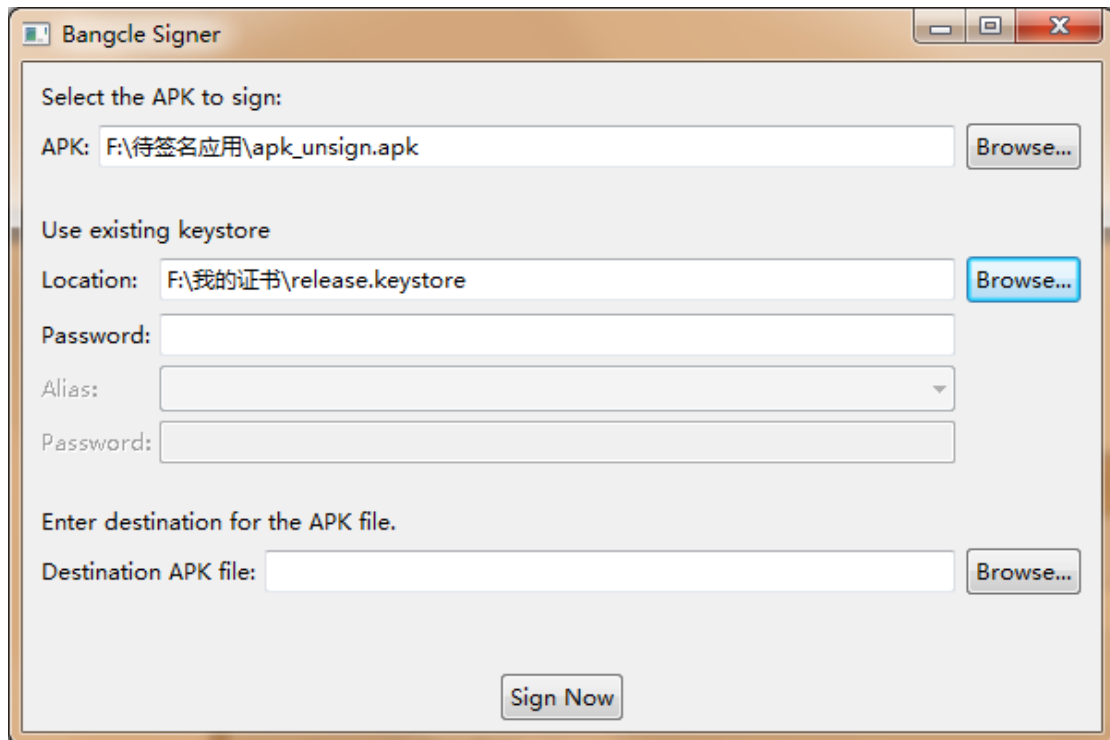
Bangcle Signer

Select the APK to sign:

APK: F:\待签名应用\apk_unsign.apk Browse...

Use existing keystore

Location: F:\我的证书\release.keystore Browse...

Password:

Alias:

Password:

Enter destination for the APK file.

Destination APK file: Browse...

Sign Now